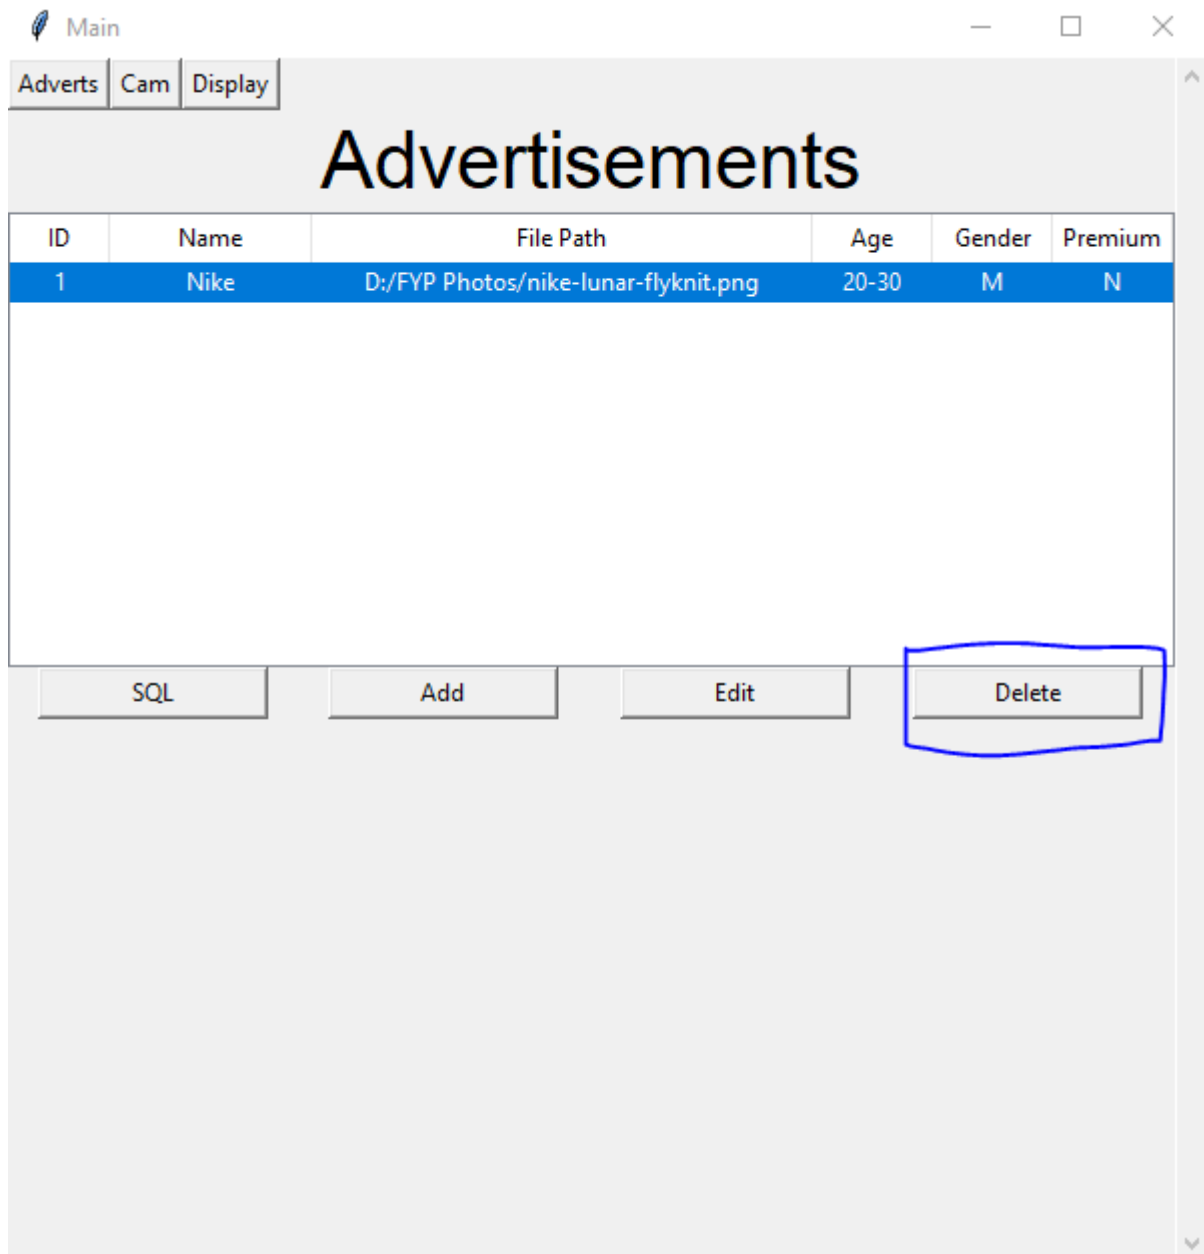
Main

Adverts Cam Display

Advertisements

| ID | Name | File Path | Age | Gender | Premium |
|---|---|---|---|---|---|
| 1 | Nike | D:/FYP Photos/nike-lunar-flyknit.png | 20-30 | M | N |

SQL Add Edit Delete